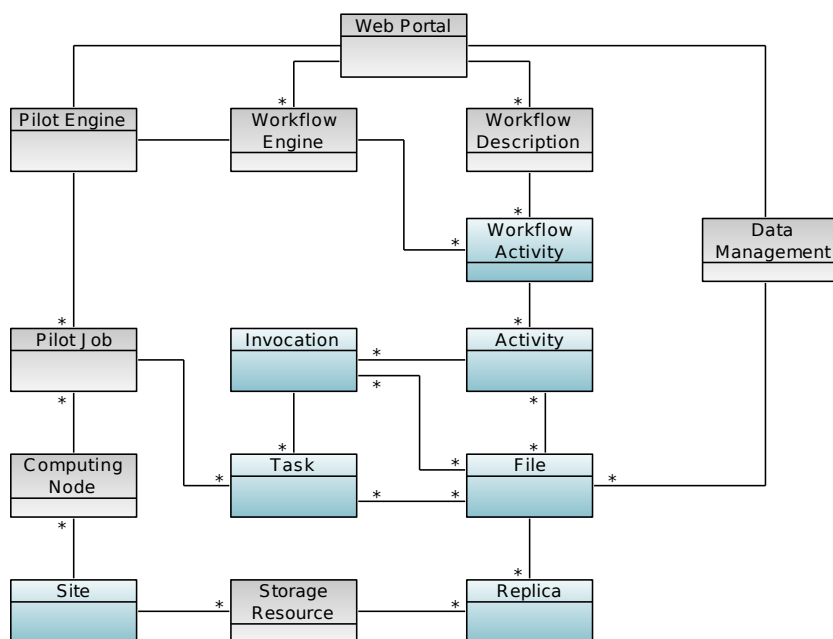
Web Portal

Pilot Engine

*
Workflow Engine

*
Workflow Description

*
Workflow Activity

*

Data Management

*
Pilot Job

Invocation

*
Activity

*

*

*

*

Computing Node

*
Task

*
File

*

*

*

*

*
Site

*
Storage Resource

*
Replica

*